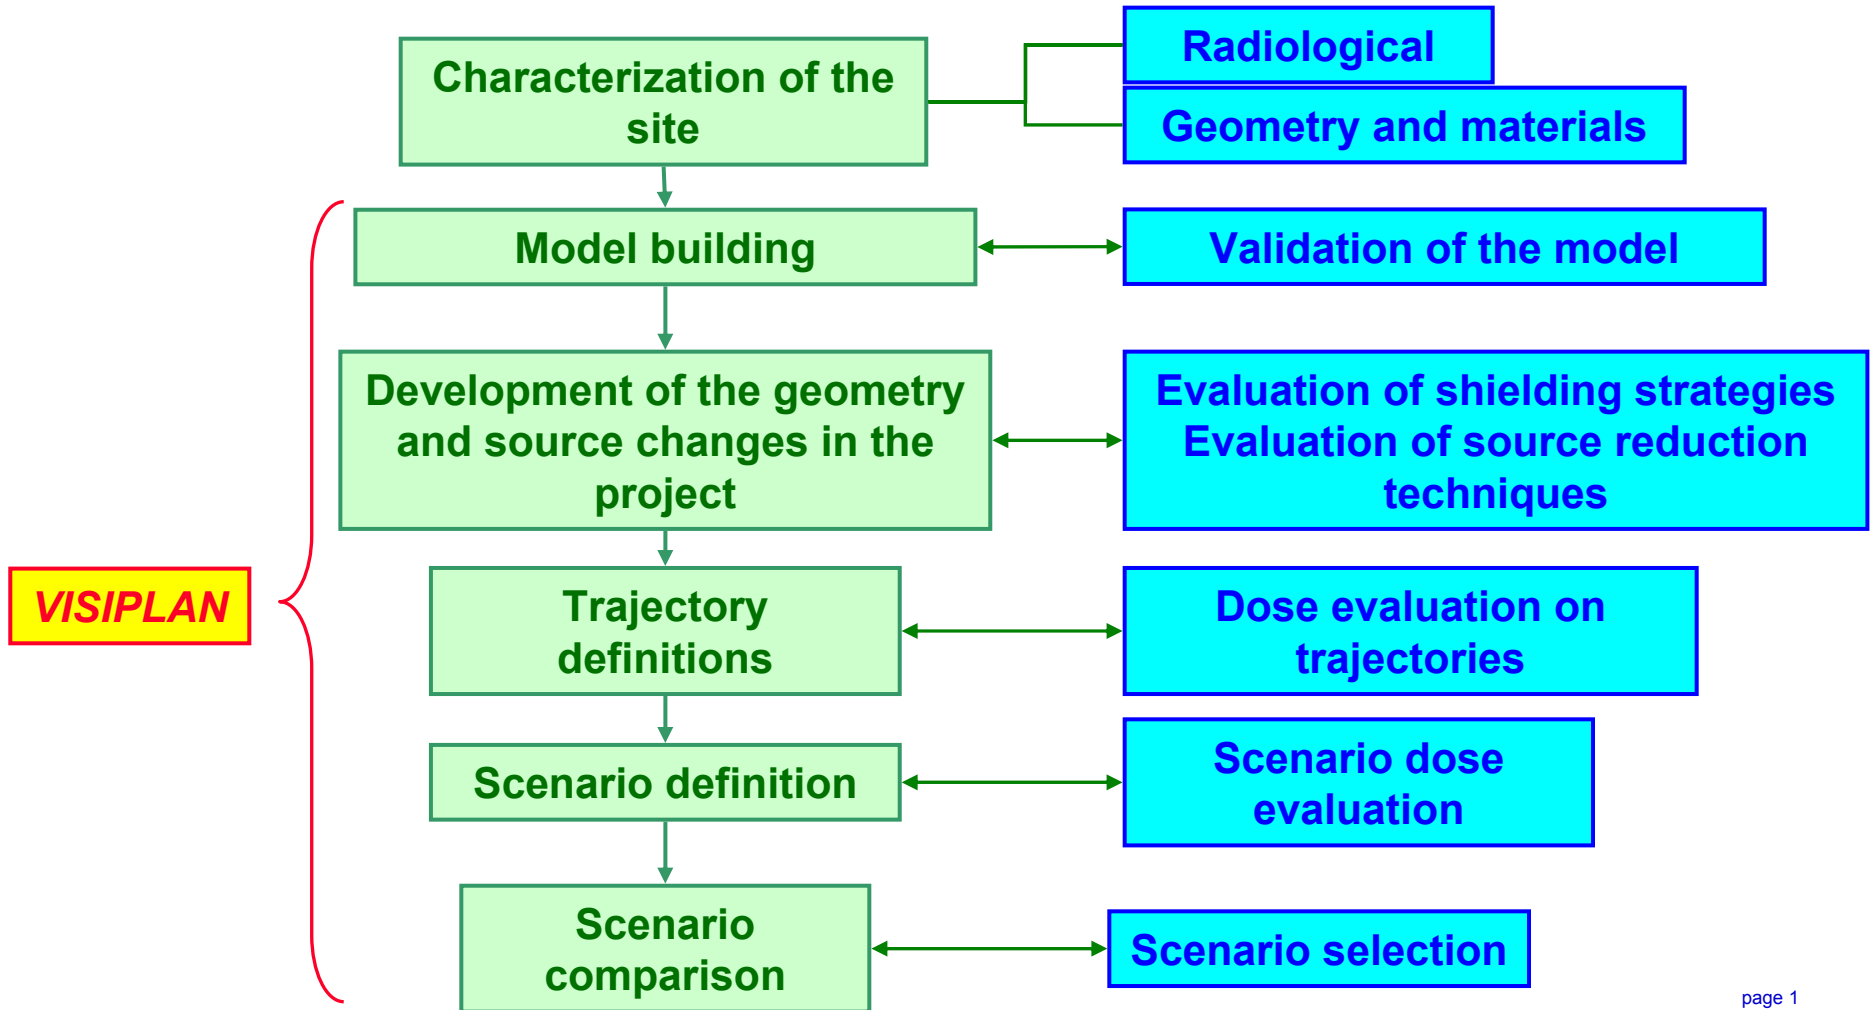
Characterization of the site

Radiological

Geometry and materials

Model building

Validation of the model

Development of the geometry and source changes in the project

Evaluation of shielding strategies
Evaluation of source reduction techniques

VISIPLAN

Trajectory definitions

Dose evaluation on trajectories

Scenario definition

Scenario dose evaluation

Scenario comparison

Scenario selection

page 1